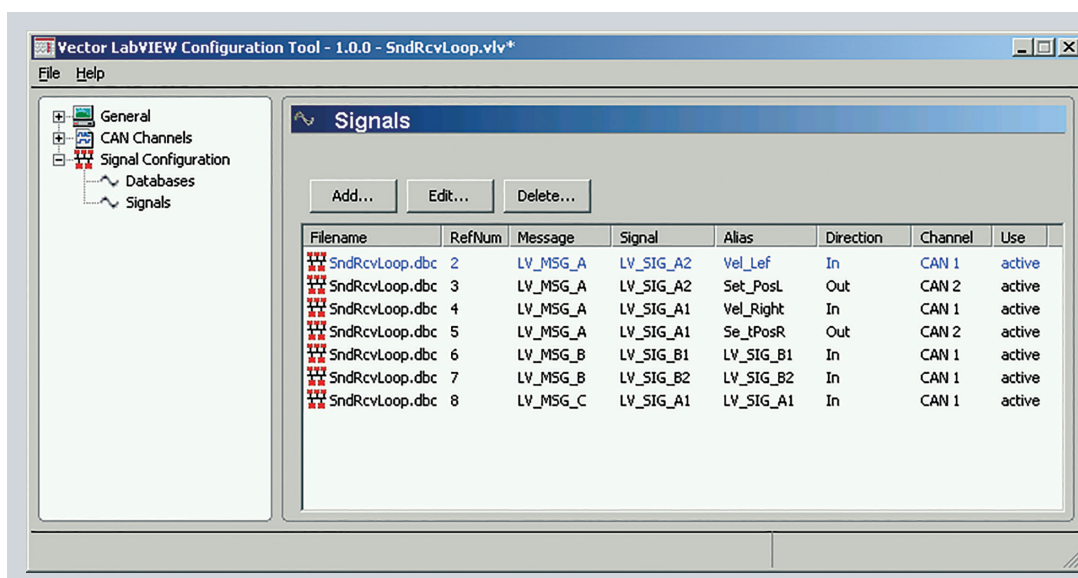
Vector LabVIEW Configuration Tool - 1.0.0 - SndRcvLoop.vlv*

File Help

General
CAN Channels
Signal Configuration
Databases
Signals

Signals

Add... Edit... Delete...

| Filename | RefNum | Message | Signal | Alias | Direction | Channel | Use |
|---|---|---|---|---|---|---|---|
| SndRcvLoop.dbc | 2 | LV_MSG_A | LV_SIG_A2 | Vel_Lef | In | CAN 1 | active |
| SndRcvLoop.dbc | 3 | LV_MSG_A | LV_SIG_A2 | Set_PosL | Out | CAN 2 | active |
| SndRcvLoop.dbc | 4 | LV_MSG_A | LV_SIG_A1 | Vel_Right | In | CAN 1 | active |
| SndRcvLoop.dbc | 5 | LV_MSG_A | LV_SIG_A1 | Se_tPosR | Out | CAN 2 | active |
| SndRcvLoop.dbc | 6 | LV_MSG_B | LV_SIG_B1 | LV_SIG_B1 | In | CAN 1 | active |
| SndRcvLoop.dbc | 7 | LV_MSG_B | LV_SIG_B2 | LV_SIG_B2 | In | CAN 1 | active |
| SndRcvLoop.dbc | 8 | LV_MSG_C | LV_SIG_A1 | LV_SIG_A1 | In | CAN 1 | active |